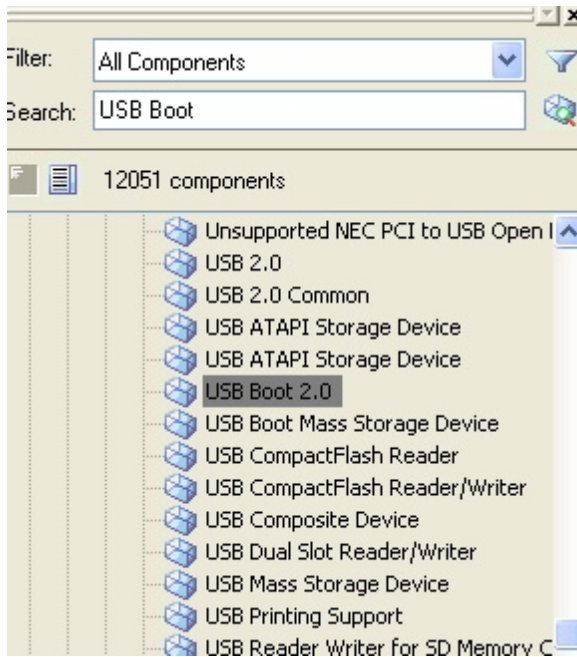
Filter: All Components

Search: USB Boot

12051 components

Unsupported NEC PCI to USB Open I
USB 2.0
USB 2.0 Common
USB ATAPI Storage Device
USB ATAPI Storage Device
USB Boot 2.0
USB Boot Mass Storage Device
USB CompactFlash Reader
USB CompactFlash Reader/Writer
USB Composite Device
USB Dual Slot Reader/Writer
USB Mass Storage Device
USB Printing Support
USB Reader Writer for SD Memory C